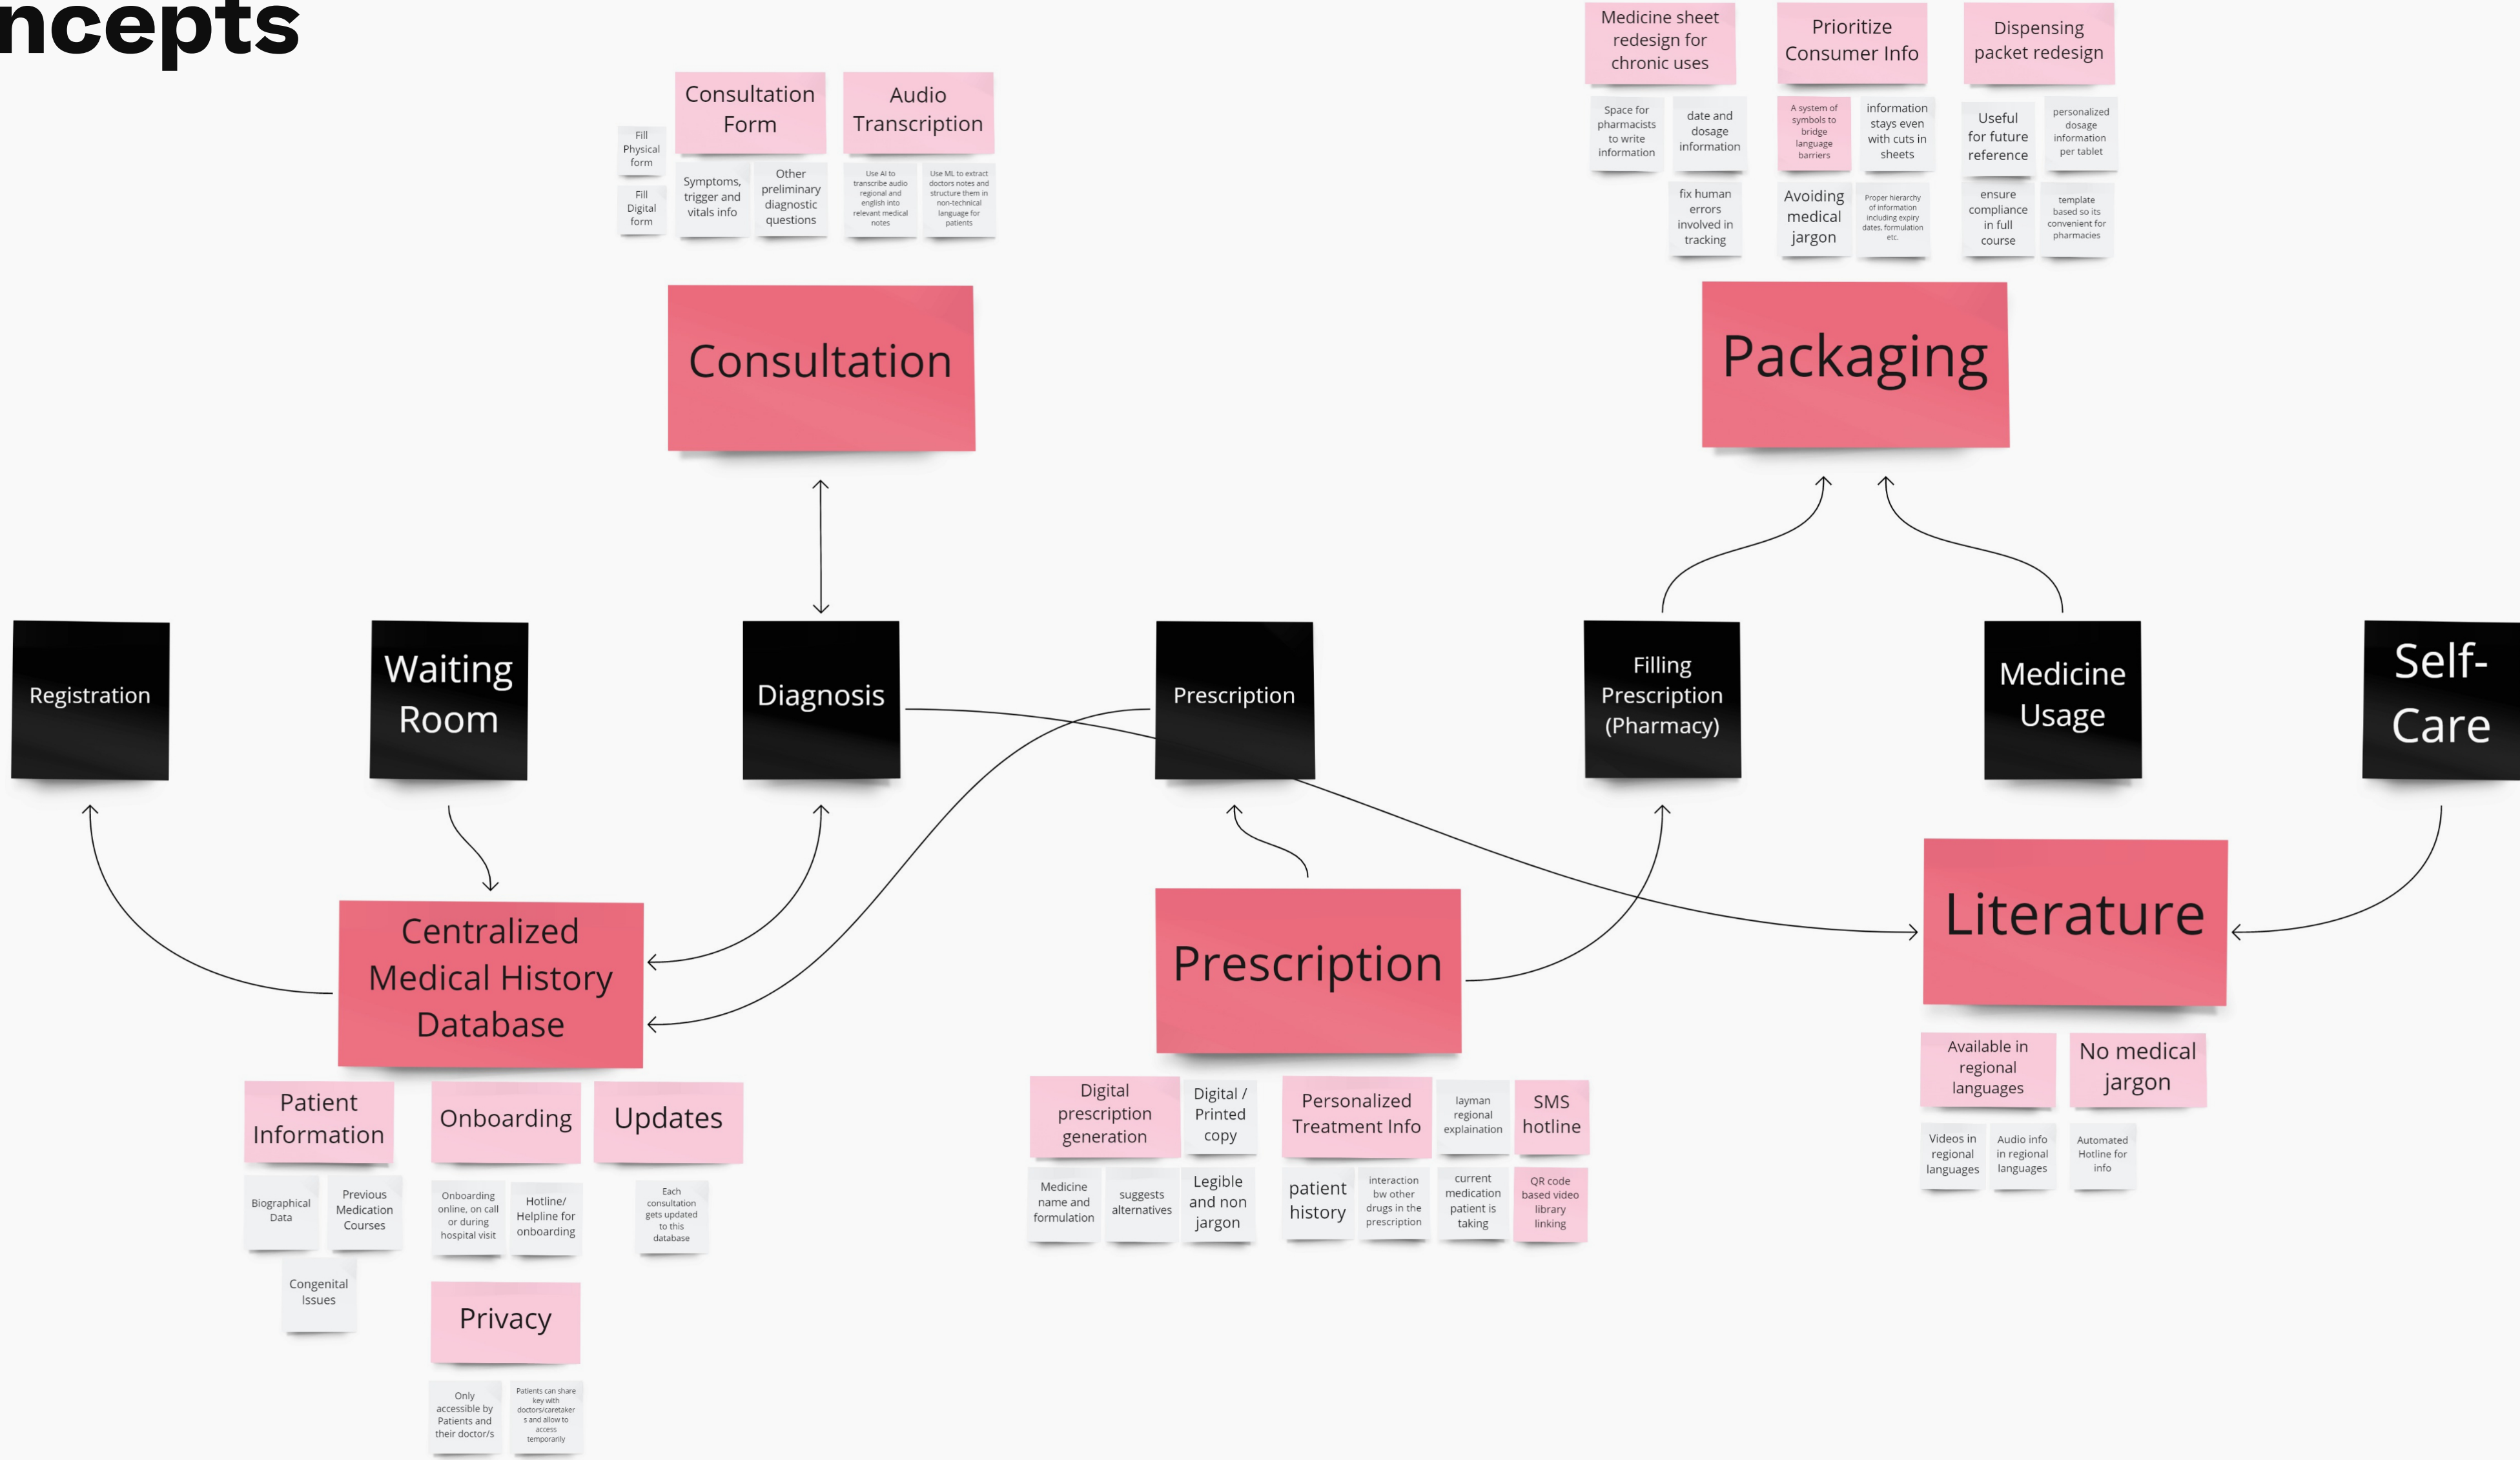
ncepts

Fill Physical form

Fill Digital form

Consultation Form

Symptoms, trigger and vitals info

Other preliminary diagnostic questions

Audio Transcription

Use AI to transcribe audio regional and english into relevant medical notes

Use ML to extract doctors notes and structure them in non-technical language for patients

Consultation

Medicine sheet redesign for chronic uses

Space for pharmacists to write information

date and dosage information

fix human errors involved in tracking

Prioritize Consumer Info

A system of symbols to bridge language barriers

information stays even with cuts in sheets

Avoiding medical jargon

Proper hierarchy of information including expiry dates, formulation etc.

Dispensing packet redesign

Useful for future reference

personalized dosage information per tablet

ensure compliance in full course

template based so its convenient for pharmacies

Packaging

Registration

Waiting Room

Diagnosis

Prescription

Filling Prescription (Pharmacy)

Medicine Usage

Self-Care

Centralized Medical History Database

Patient Information

Biographical Data

Previous Medication Courses

Congenital Issues

Onboarding

Onboarding online, on call or during hospital visit

Hotline/ Helpline for onboarding

Updates

Each consultation gets updated to this database

Privacy

Only accessible by Patients and their doctor/s

Patients can share key with doctors/caretakers and allow to access temporarily

Prescription

Digital prescription generation

Digital / Printed copy

Medicine name and formulation

suggests alternatives

Legible and non jargon

Personalized Treatment Info

layman regional explaination

SMS hotline

patient history

interaction bw other drugs in the prescription

current medication patient is taking

QR code based video library linking

Literature

Available in regional languages

No medical jargon

Videos in regional languages

Audio info in regional languages

Automated Hotline for info